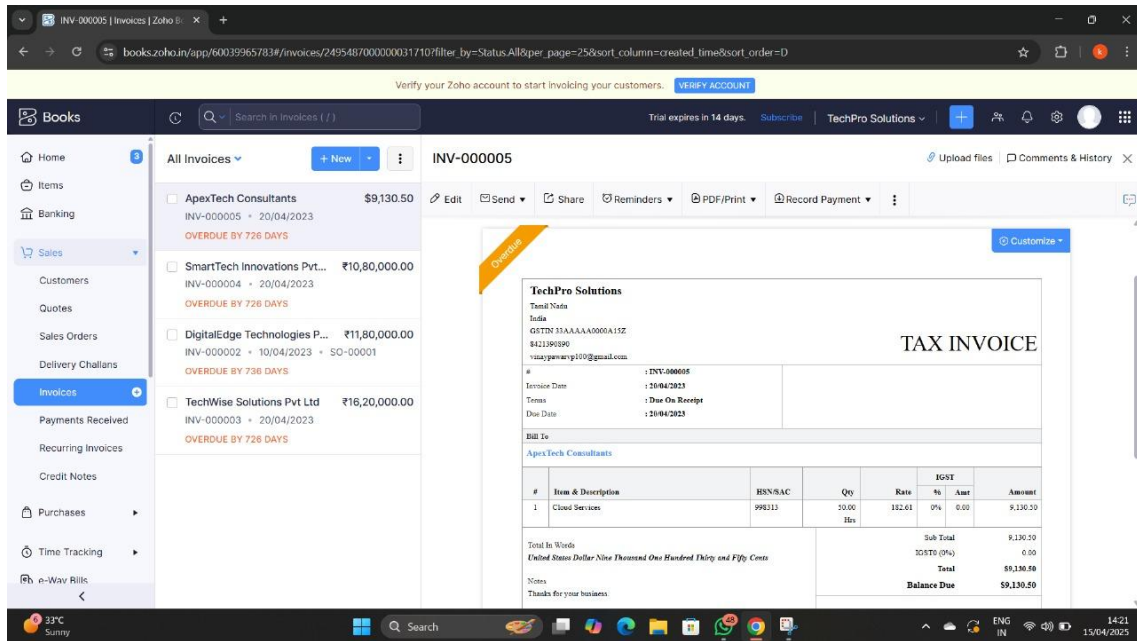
INV-000005 | Invoices | Zoho B
books.zoho.in/app/60039965783#/invoices/2495487000000317107filter_by=Status.All&per_page=25&sort_column=created_time&sort_order=D

Verify your Zoho account to start invoicing your customers. VERIFY ACCOUNT

Books
Search in Invoices ( / )
Trial expires in 14 days. Subscribe TechPro Solutions

Home 3
Items
Banking
Sales
Customers
Quotes
Sales Orders
Delivery Challans
Invoices
Payments Received
Recurring Invoices
Credit Notes
Purchases
Time Tracking
e-Way Bills

All Invoices + New

ApexTech Consultants $9,130.50
INV-000005 • 20/04/2023
OVERDUE BY 726 DAYS

SmartTech Innovations Pvt... ₹10,80,000.00
INV-000004 • 20/04/2023
OVERDUE BY 726 DAYS

DigitalEdge Technologies P... ₹11,80,000.00
INV-000002 • 10/04/2023 • SO-00001
OVERDUE BY 736 DAYS

TechWise Solutions Pvt Ltd ₹16,20,000.00
INV-000003 • 20/04/2023
OVERDUE BY 726 DAYS

INV-000005
Upload files | Comments & History
Edit Send Share Reminders PDF/Print Record Payment

Overdue
Customize

TechPro Solutions
Tamil Nadu
India
GSTIN 33AAAAA0000A1SZ
8421390890
vinaypawarvp100@gmail.com

TAX INVOICE

| # | : INV-000005 |
|---|---|
| Invoice Date | : 20/04/2023 |
| Terms | : Due On Receipt |
| Due Date | : 20/04/2023 |

Bill To
ApexTech Consultants

| # | Item & Description | HSN/SAC | Qty | Rate | IGST % | IGST Amt | Amount |
|---|---|---|---|---|---|---|---|
| 1 | Cloud Services | 998315 | 50.00 Hrs | 182.61 | 0% | 0.00 | 9,130.50 |

Total In Words
United States Dollar Nine Thousand One Hundred Thirty and Fifty Cents

Notes
Thanks for your business.

| Sub Total | 9,130.50 |
|---|---|
| IGST0 (0%) | 0.00 |
| Total | $9,130.50 |
| Balance Due | $9,130.50 |

33°C
Sunny
Search
ENG IN
14:21
15/04/2025